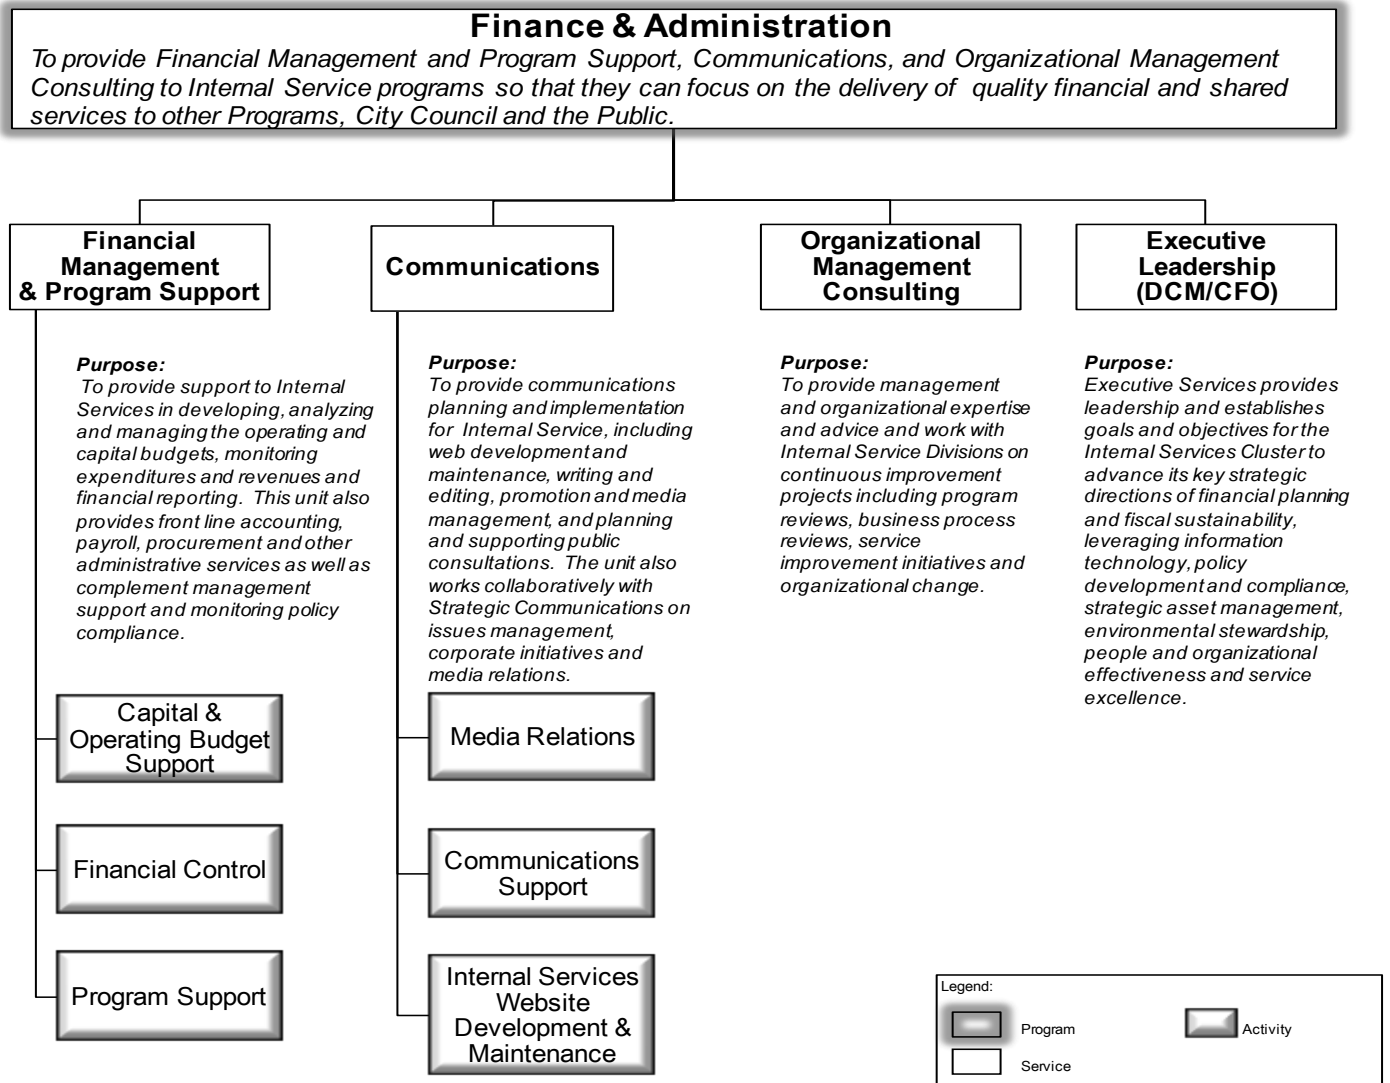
Finance & Administration
To provide Financial Management and Program Support, Communications, and Organizational Management Consulting to Internal Service programs so that they can focus on the delivery of quality financial and shared services to other Programs, City Council and the Public.

Financial Management & Program Support

Purpose:
To provide support to Internal Services in developing, analyzing and managing the operating and capital budgets, monitoring expenditures and revenues and financial reporting. This unit also provides front line accounting, payroll, procurement and other administrative services as well as complement management support and monitoring policy compliance.

Capital & Operating Budget Support

Financial Control

Program Support

Communications

Purpose:
To provide communications planning and implementation for Internal Service, including web development and maintenance, writing and editing, promotion and media management, and planning and supporting public consultations. The unit also works collaboratively with Strategic Communications on issues management, corporate initiatives and media relations.

Media Relations

Communications Support

Internal Services Website Development & Maintenance

Organizational Management Consulting

Purpose:
To provide management and organizational expertise and advice and work with Internal Service Divisions on continuous improvement projects including program reviews, business process reviews, service improvement initiatives and organizational change.

Executive Leadership (DCM/CFO)

Purpose:
Executive Services provides leadership and establishes goals and objectives for the Internal Services Cluster to advance its key strategic directions of financial planning and fiscal sustainability, leveraging information technology, policy development and compliance, strategic asset management, environmental stewardship, people and organizational effectiveness and service excellence.

Legend:
Program
Activity
Service